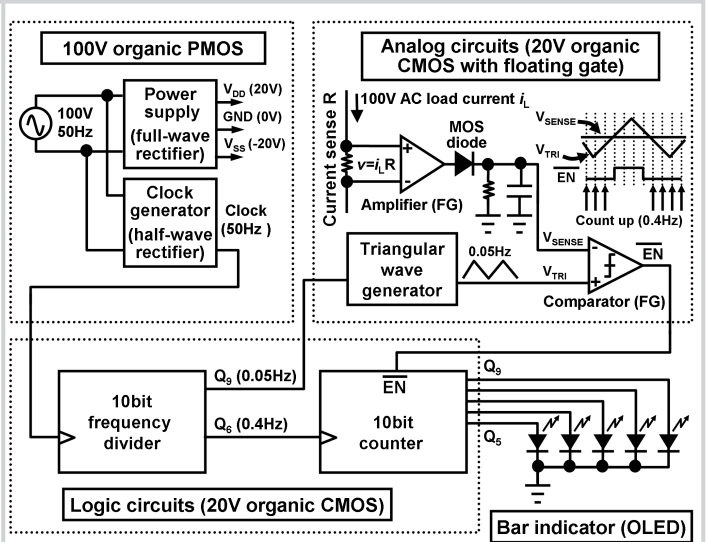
100V organic PMOS

100V 50Hz

Power supply (full-wave rectifier)

$V_{DD}$ (20V)
GND (0V)
$V_{SS}$ (-20V)

Clock generator (half-wave rectifier)

Clock (50Hz )

Analog circuits (20V organic CMOS with floating gate)

Current sense R

100V AC load current $i_L$

$v=i_LR$

Amplifier (FG)

MOS diode

$V_{SENSE}$
$V_{TRI}$
$\overline{EN}$
Count up (0.4Hz)

Triangular wave generator

0.05Hz

$V_{SENSE}$
$V_{TRI}$
$\overline{EN}$

Comparator (FG)

$Q_9$ (0.05Hz)

10bit frequency divider

$Q_6$ (0.4Hz)

$\overline{EN}$

10bit counter

$Q_9$
$Q_5$

Logic circuits (20V organic CMOS)

Bar indicator (OLED)